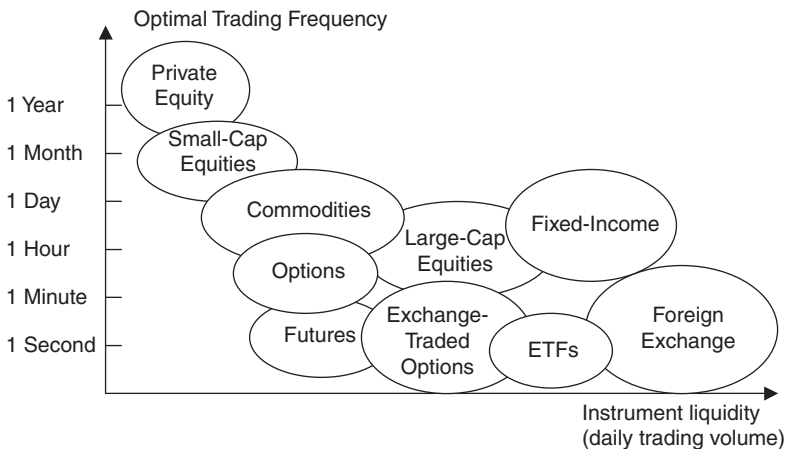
Optimal Trading Frequency

1 Year
1 Month
1 Day
1 Hour
1 Minute
1 Second

Private Equity
Small-Cap Equities
Commodities
Large-Cap Equities
Fixed-Income
Options
Futures
Exchange-Traded Options
ETFs
Foreign Exchange

Instrument liquidity (daily trading volume)